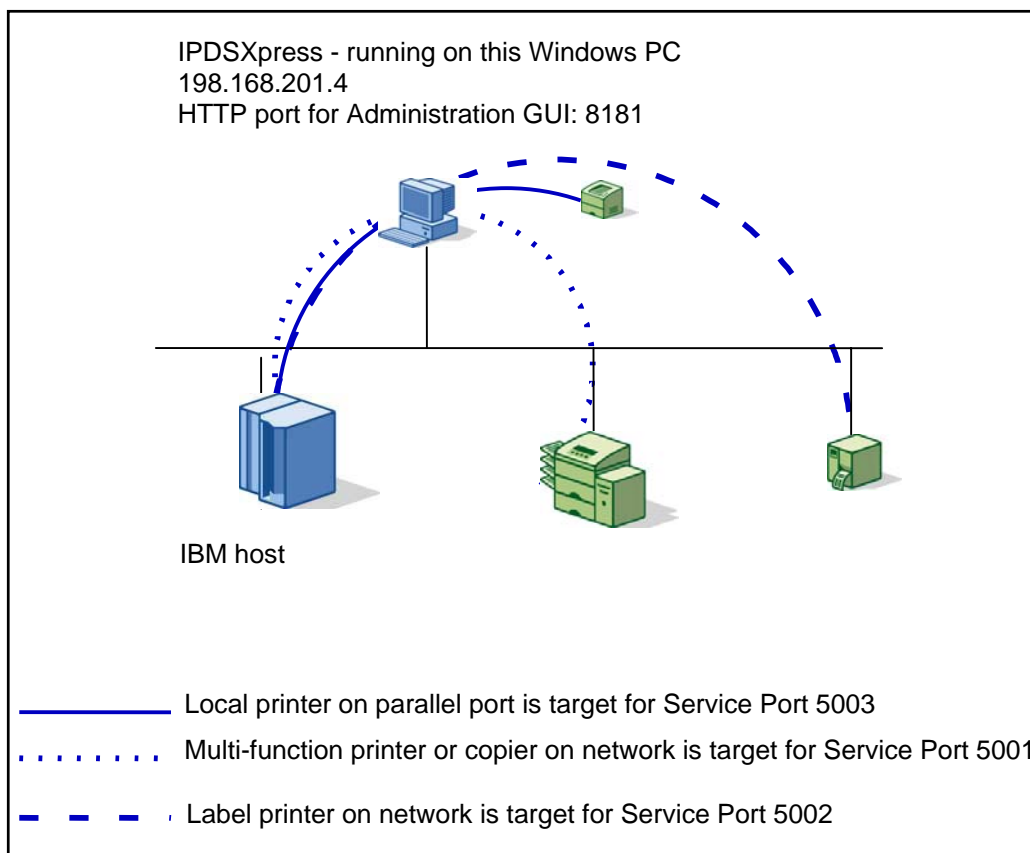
IPDSXpress - running on this Windows PC
198.168.201.4
HTTP port for Administration GUI: 8181

IBM host

Local printer on parallel port is target for Service Port 5003

Multi-function printer or copier on network is target for Service Port 5001

Label printer on network is target for Service Port 5002